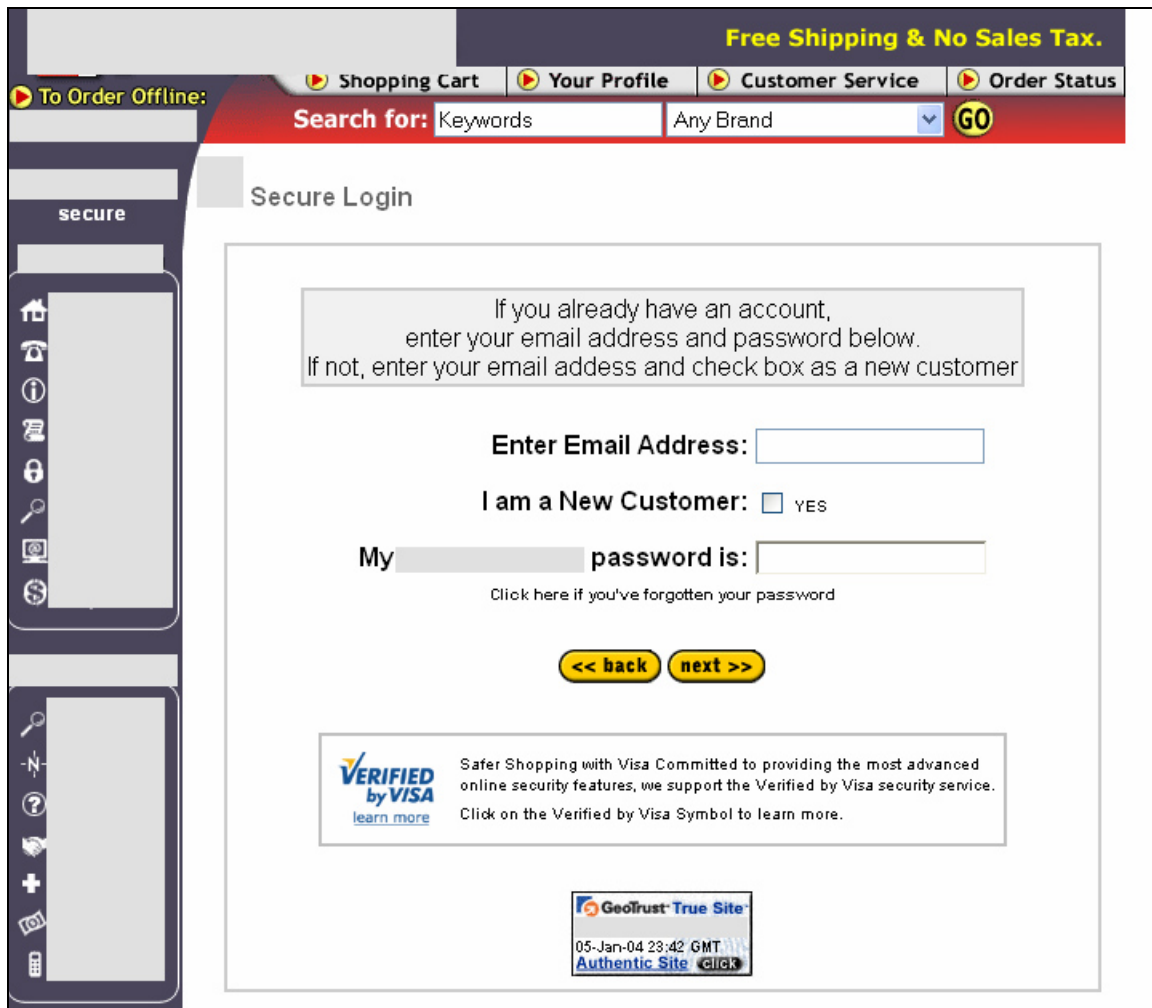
Free Shipping & No Sales Tax.

Shopping Cart
Your Profile
Customer Service
Order Status

To Order Offline:

Search for: Keywords
Any Brand
GO

secure

Secure Login

If you already have an account,
enter your email address and password below.
If not, enter your email addess and check box as a new customer

Enter Email Address:

I am a New Customer: YES

My password is:

Click here if you've forgotten your password

<< back
next >>

VERIFIED by VISA
learn more

Safer Shopping with Visa Committed to providing the most advanced online security features, we support the Verified by Visa security service.

Click on the Verified by Visa Symbol to learn more.

GeoTrust True Site
05-Jan-04 23:42 GMT
Authentic Site click